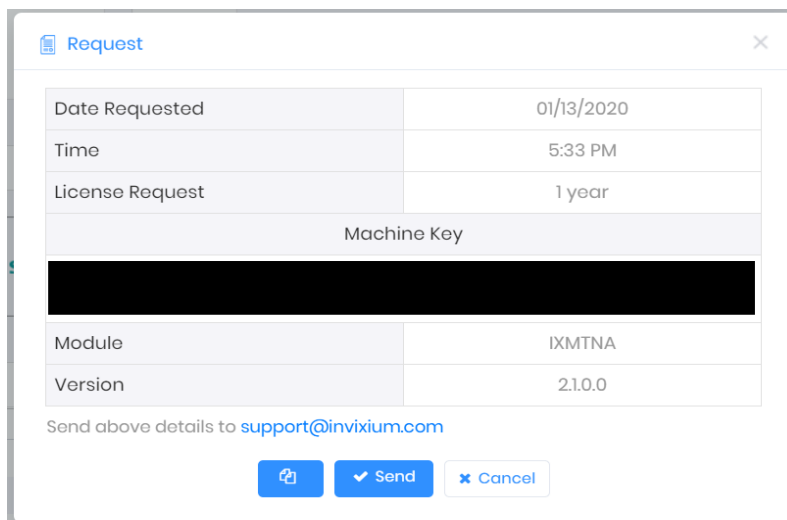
Request

| Date Requested | 01/13/2020 |
|---|---|
| Time | 5:33 PM |
| License Request | 1 year |
| Machine Key | |
| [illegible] | |
| Module | IXMTNA |
| Version | 2.1.0.0 |

Send above details to support@invixium.com

Send Cancel